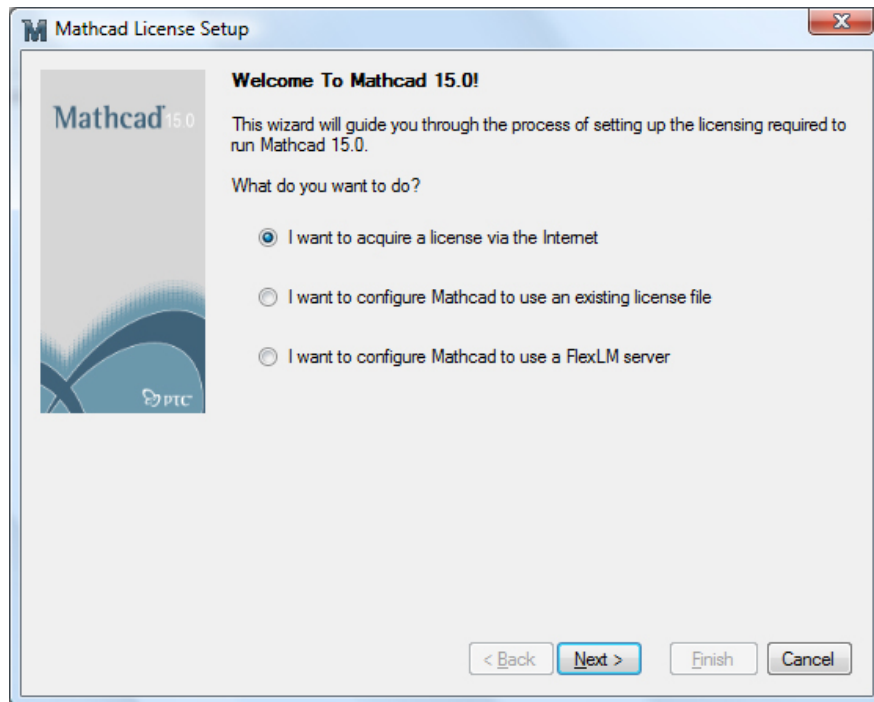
Mathcad License Setup

Mathcad 15.0

PTC

Welcome To Mathcad 15.0!

This wizard will guide you through the process of setting up the licensing required to run Mathcad 15.0.

What do you want to do?

I want to acquire a license via the Internet

I want to configure Mathcad to use an existing license file

I want to configure Mathcad to use a FlexLM server

< Back

Next >

Finish

Cancel